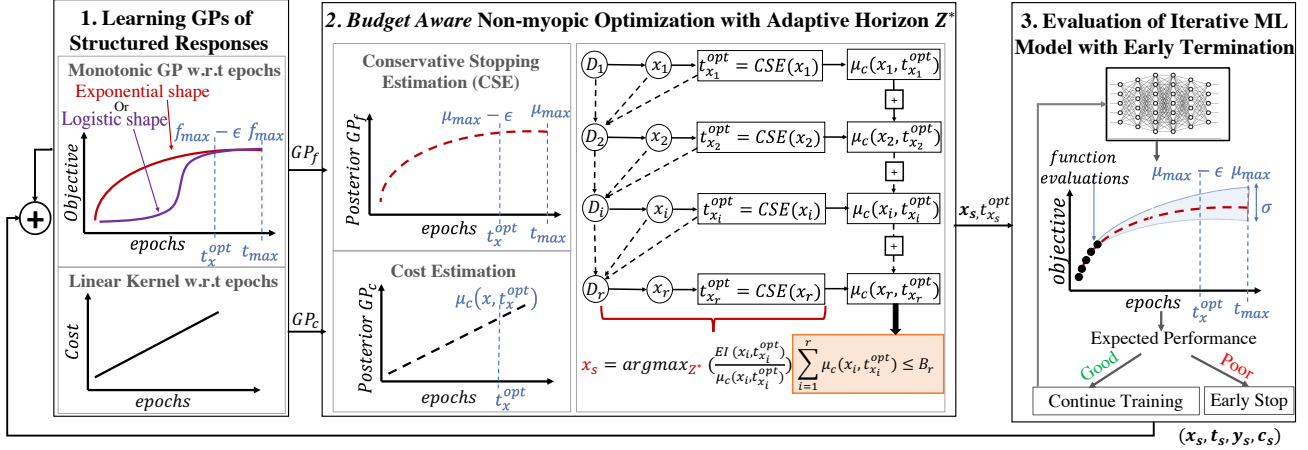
1. Learning GPs of Structured Responses

Monotonic GP w.r.t epochs

Exponential shape

Or

Logistic shape

$f_{max} - \epsilon$ $f_{max}$

$Objective$

$epochs$

$t_x^{opt}$ $t_{max}$

Linear Kernel w.r.t epochs

$Cost$

$epochs$

$GP_f$

$GP_c$

2. Budget Aware Non-myopic Optimization with Adaptive Horizon $Z^*$

Conservative Stopping Estimation (CSE)

$Posterior\ GP_f$

$\mu_{max} - \epsilon$ $\mu_{max}$

$epochs$ $t_x^{opt}$ $t_{max}$

Cost Estimation

$Posterior\ GP_c$

$\mu_c(x, t_x^{opt})$

$epochs$ $t_x^{opt}$

$D_1$ $x_1$ $t_{x_1}^{opt} = CSE(x_1)$ $\mu_c(x_1, t_{x_1}^{opt})$

+

$D_2$ $x_2$ $t_{x_2}^{opt} = CSE(x_2)$ $\mu_c(x_2, t_{x_2}^{opt})$

+

$D_i$ $x_i$ $t_{x_i}^{opt} = CSE(x_i)$ $\mu_c(x_i, t_{x_i}^{opt})$

+

$D_r$ $x_r$ $t_{x_r}^{opt} = CSE(x_r)$ $\mu_c(x_r, t_{x_r}^{opt})$

$x_s = argmax_{Z^*} (\frac{EI(x_i, t_{x_i}^{opt})}{\mu_c(x_i, t_{x_i}^{opt})})$ $\sum_{i=1}^{r} \mu_c(x_i, t_{x_i}^{opt}) \leq B_r$

$x_s, t_{x_s}^{opt}$

3. Evaluation of Iterative ML Model with Early Termination

function evaluations

$\mu_{max} - \epsilon$ $\mu_{max}$

$\sigma$

$objective$

$epochs$ $t_x^{opt}$ $t_{max}$

Expected Performance

Good

Poor

Continue Training

Early Stop

$(x_s, t_s, y_s, c_s)$